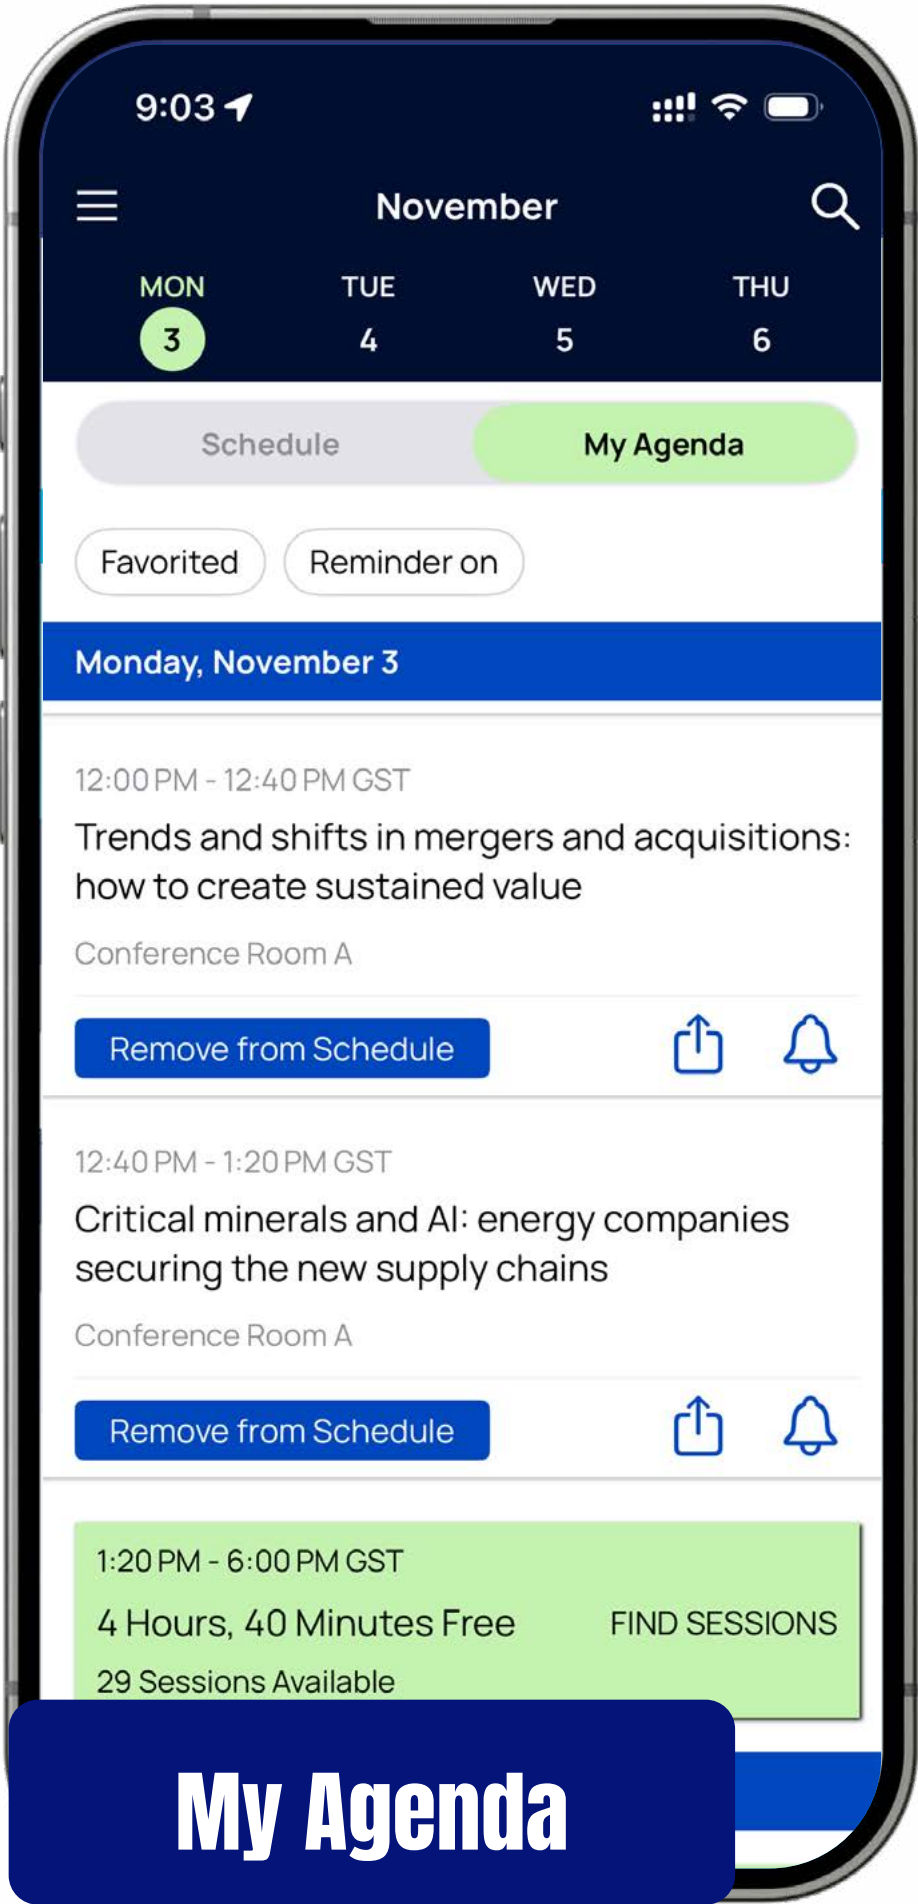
9:03

November

MON
3

TUE
4

WED
5

THU
6

Schedule

My Agenda

Favorited

Reminder on

Monday, November 3

12:00 PM - 12:40 PM GST

Trends and shifts in mergers and acquisitions: how to create sustained value

Conference Room A

Remove from Schedule

12:40 PM - 1:20 PM GST

Critical minerals and AI: energy companies securing the new supply chains

Conference Room A

Remove from Schedule

1:20 PM - 6:00 PM GST

4 Hours, 40 Minutes Free

FIND SESSIONS

29 Sessions Available

My Agenda